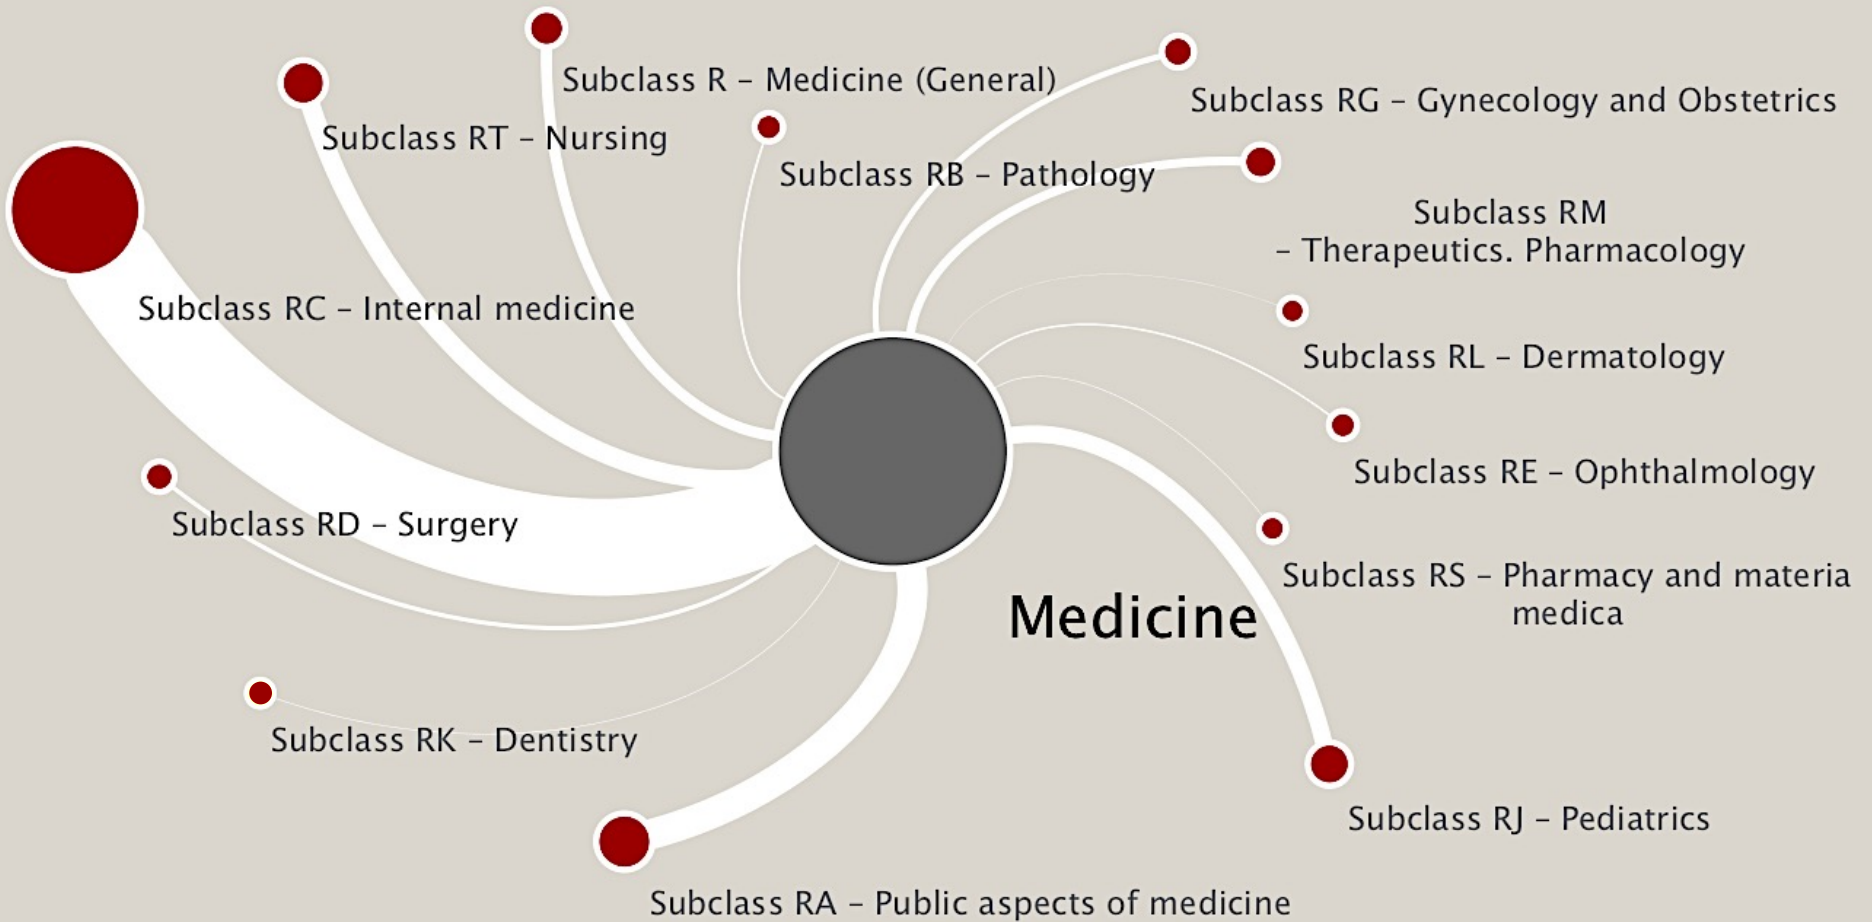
Subclass R – Medicine (General)

Subclass RT – Nursing

Subclass RG – Gynecology and Obstetrics

Subclass RB – Pathology

Subclass RM – Therapeutics. Pharmacology

Subclass RC – Internal medicine

Subclass RL – Dermatology

Subclass RE – Ophthalmology

Subclass RD – Surgery

Subclass RS – Pharmacy and materia medica

Medicine

Subclass RK – Dentistry

Subclass RJ – Pediatrics

Subclass RA – Public aspects of medicine